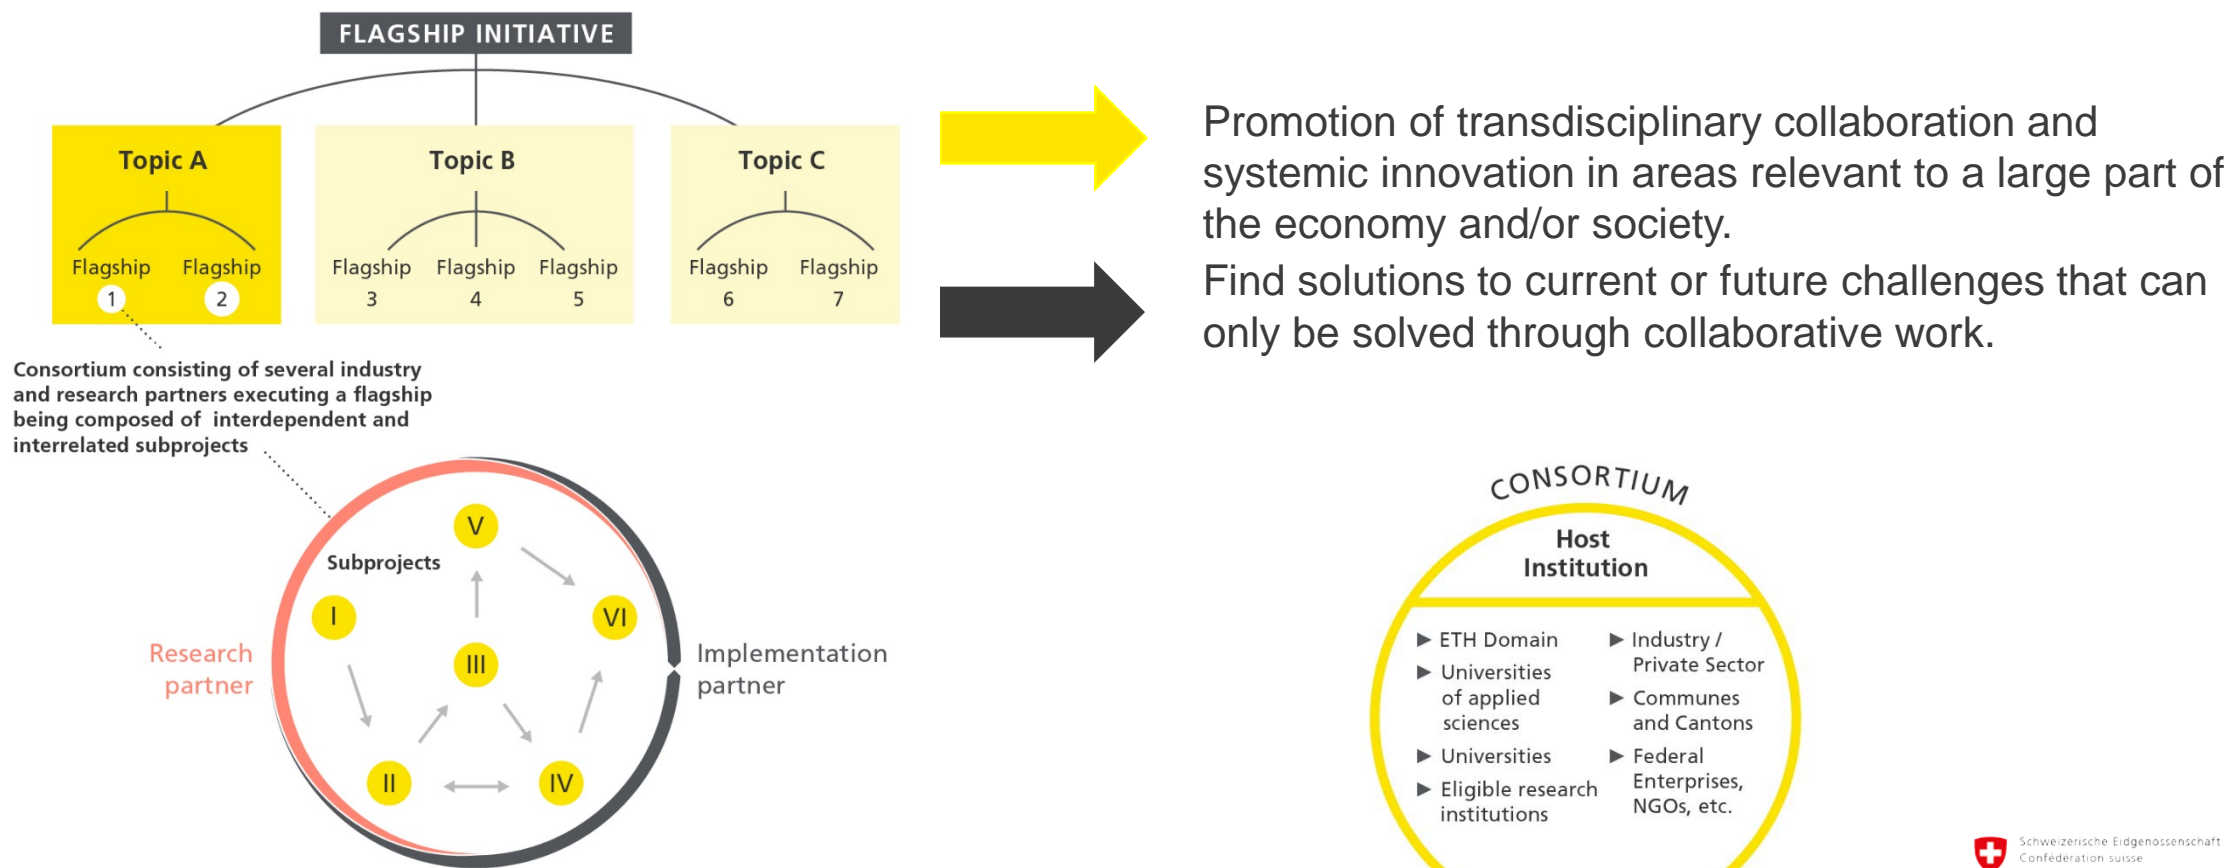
FLAGSHIP INITIATIVE

Topic A
Flagship 1
Flagship 2

Topic B
Flagship 3
Flagship 4
Flagship 5

Topic C
Flagship 6
Flagship 7

Promotion of transdisciplinary collaboration and systemic innovation in areas relevant to a large part of the economy and/or society.

Find solutions to current or future challenges that can only be solved through collaborative work.

Consortium consisting of several industry and research partners executing a flagship being composed of interdependent and interrelated subprojects

Subprojects
V
I
VI
III
II
IV

Research partner

Implementation partner

CONSORTIUM
Host Institution

▶ ETH Domain
▶ Universities of applied sciences
▶ Universities
▶ Eligible research institutions

▶ Industry / Private Sector
▶ Communes and Cantons
▶ Federal Enterprises, NGOs, etc.

Schweizerische Eidgenossenschaft
Confédération suisse